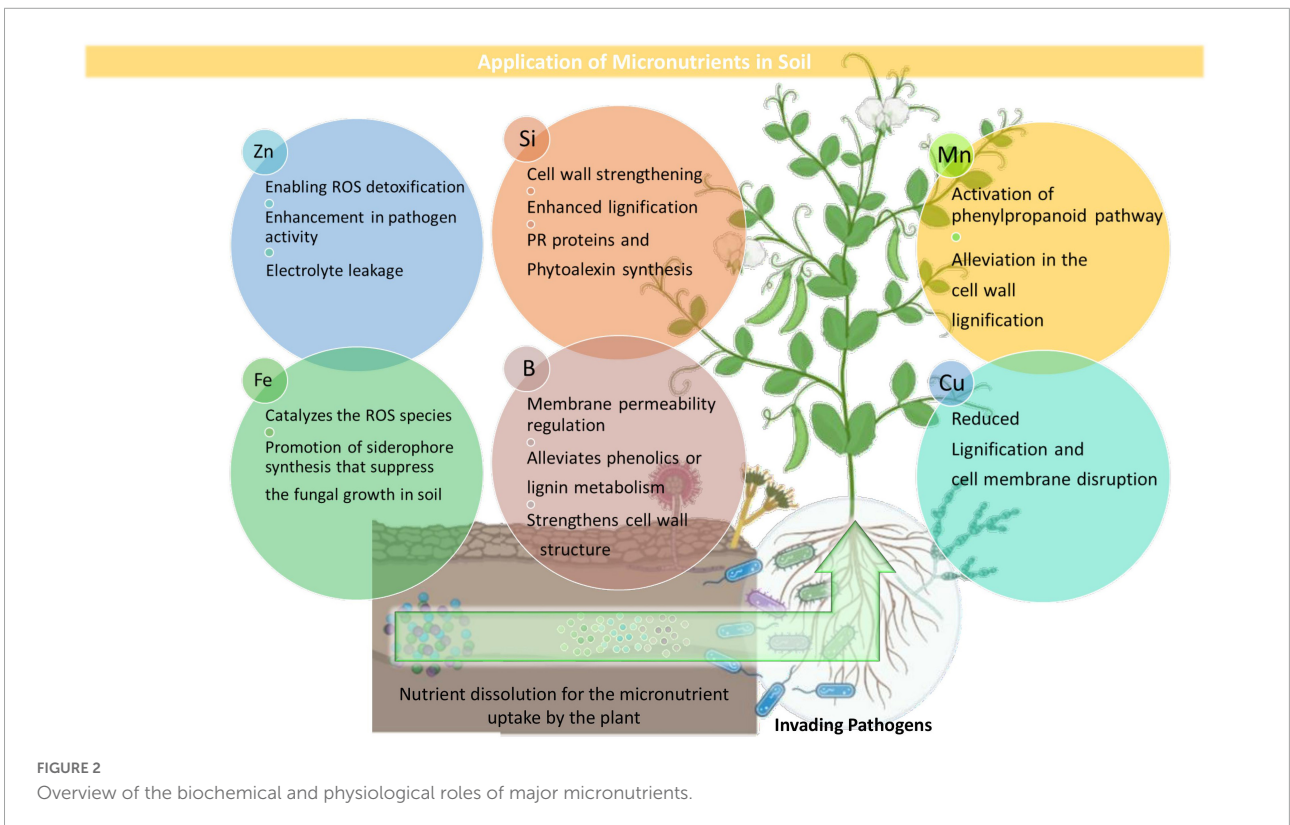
Application of Micronutrients in Soil

Zn
Enabling ROS detoxification
Enhancement in pathogen activity
Electrolyte leakage

Si
Cell wall strengthening
Enhanced lignification
PR proteins and Phytoalexin synthesis

Mn
Activation of phenylpropanoid pathway
Alleviation in the cell wall lignification

Fe
Catalyzes the ROS species
Promotion of siderophore synthesis that suppress the fungal growth in soil

B
Membrane permeability regulation
Alleviates phenolics or lignin metabolism
Strengthens cell wall structure

Cu
Reduced Lignification and cell membrane disruption

Nutrient dissolution for the micronutrient uptake by the plant

Invading Pathogens

FIGURE 2
Overview of the biochemical and physiological roles of major micronutrients.